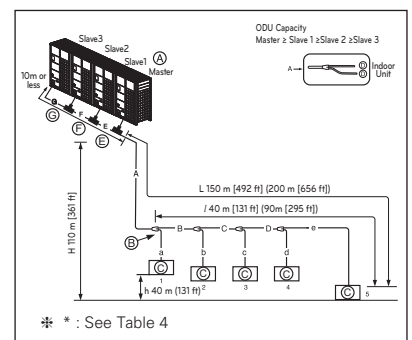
Slave3
Slave2
Slave1
Ⓐ
Master

ODU Capacity
Master ≥ Slave 1 ≥Slave 2 ≥Slave 3

A
Ⓑ
Ⓒ
Indoor Unit

10m or less
G
F
E
Ⓖ
Ⓕ
Ⓔ

A

L 150 m [492 ft] (200 m [656 ft])

l 40 m [131 ft] (90m [295 ft])

H 110 m [361 ft]

Ⓑ
B
C
D
e
a
b
c
d

Ⓒ
1
Ⓒ
2
Ⓒ
3
Ⓒ
4
Ⓒ
5

h 40 m [131 ft]

✻ * : See Table 4